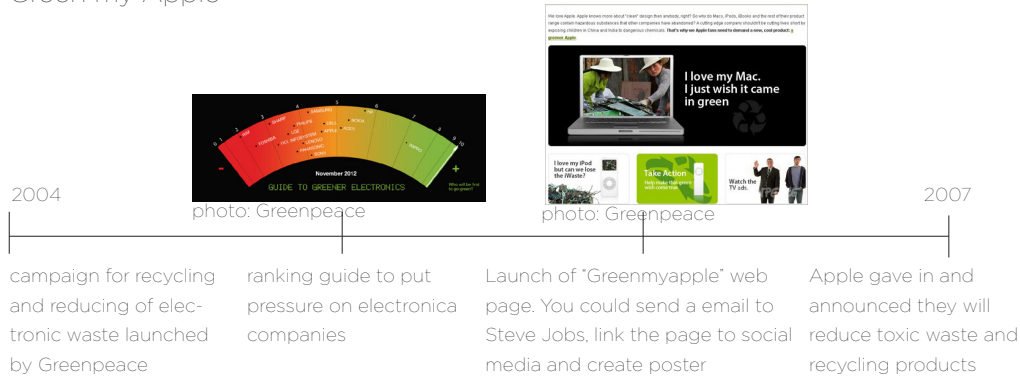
Green my Apple

November 2012
GUIDE TO GREENER ELECTRONICS

photo: Greenpeace

We love Apple. Apple knows more about "clean" design than anybody, right? So why do Macs, iPods, iBooks and the rest of their product range contain hazardous substances that other companies have abandoned? A cutting edge company shouldn't be cutting lives short by exposing children in China and India to dangerous chemicals. That's why we Apple fans need to demand a new, cool product: a greener Apple.

I love my Mac. I just wish it came in green

I love my iPod but can we lose the iWaste?

Take Action

Watch the TV ads.

photo: Greenpeace

2004

2007

campaign for recycling and reducing of electronic waste launched by Greenpeace

ranking guide to put pressure on electronica companies

Launch of "Greenmyapple" web page. You could send a email to Steve Jobs, link the page to social media and create poster

Apple gave in and announced they will reduce toxic waste and recycling products